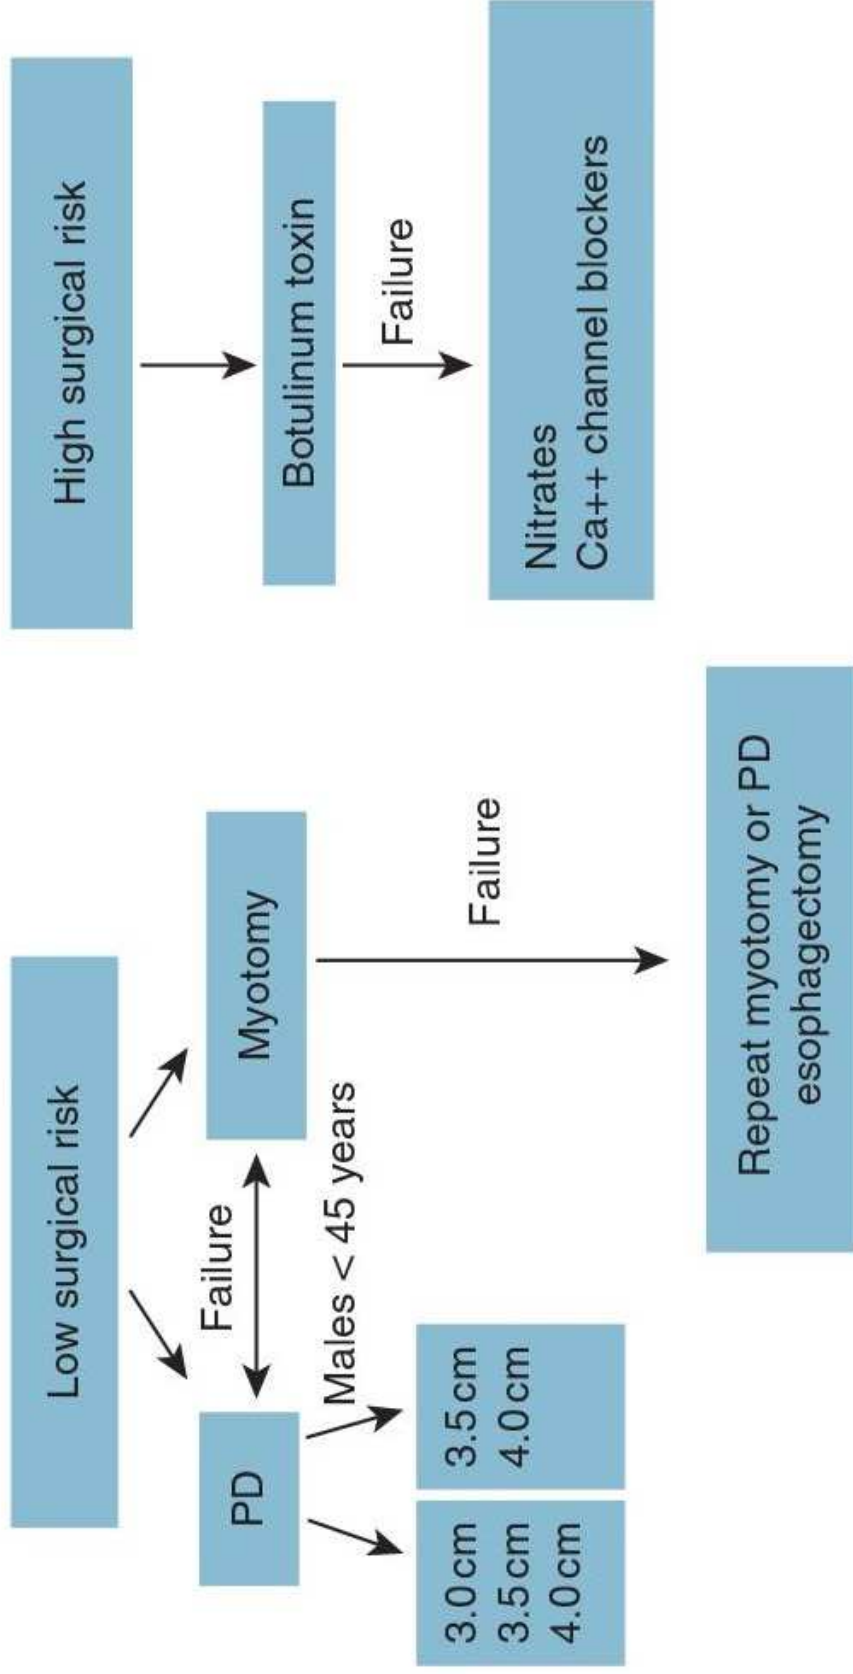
High surgical risk

Botulinum toxin

Failure

Nitrates
Ca++ channel blockers

Low surgical risk

Myotomy

Failure

Failure

Males < 45 years

PD

3.5cm
4.0cm

3.0cm
3.5cm
4.0cm

Repeat myotomy or PD
esophagectomy